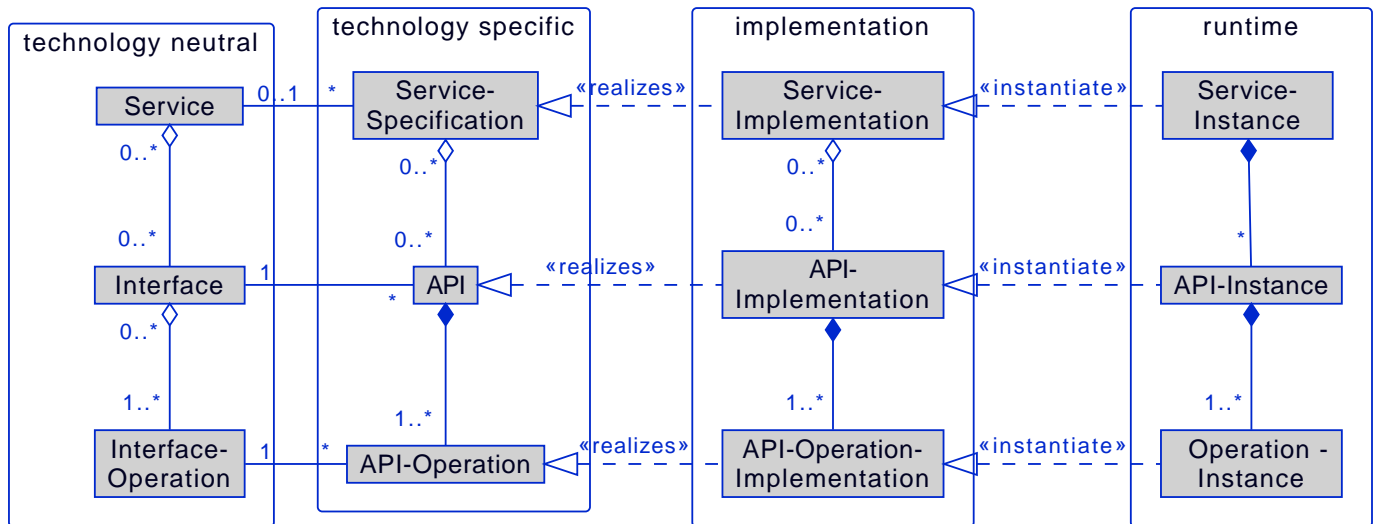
technology neutral

Service
0..*
0..*
Interface
0..*
1..*
Interface-Operation

technology specific

0..1
*
Service-Specification
0..*
0..*
1
*
API
1..*
1
*
API-Operation

«realizes»
«realizes»
«realizes»

implementation

Service-Implementation
0..*
0..*
API-Implementation
1..*
API-Operation-Implementation

«instantiate»
«instantiate»
«instantiate»

runtime

Service-Instance
*
API-Instance
1..*
Operation - Instance